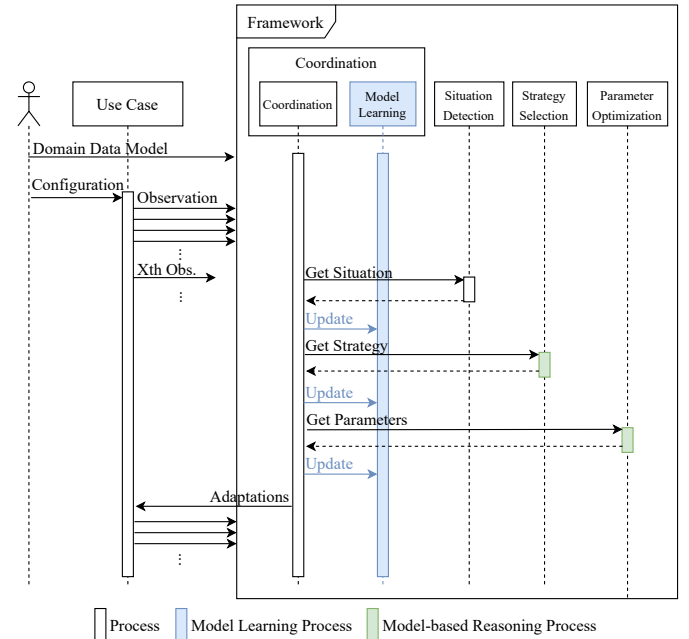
Framework

Coordination

Use Case

Coordination

Model Learning

Situation Detection

Strategy Selection

Parameter Optimization

Domain Data Model

Configuration

Observation

⋮

Xth Obs.

⋮

Get Situation

Update

Get Strategy

Update

Get Parameters

Update

Adaptations

⋮

Process Model Learning Process Model-based Reasoning Process